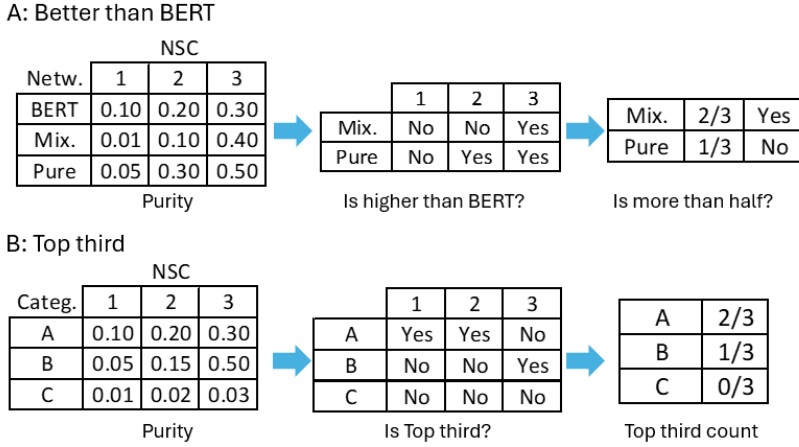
A: Better than BERT

NSC

| Netw. | 1 | 2 | 3 |
|---|---|---|---|
| BERT | 0.10 | 0.20 | 0.30 |
| Mix. | 0.01 | 0.10 | 0.40 |
| Pure | 0.05 | 0.30 | 0.50 |

Purity

| | 1 | 2 | 3 |
|---|---|---|---|
| Mix. | No | No | Yes |
| Pure | No | Yes | Yes |

Is higher than BERT?

| | | |
|---|---|---|
| Mix. | 2/3 | Yes |
| Pure | 1/3 | No |

Is more than half?

B: Top third

NSC

| Categ. | 1 | 2 | 3 |
|---|---|---|---|
| A | 0.10 | 0.20 | 0.30 |
| B | 0.05 | 0.15 | 0.50 |
| C | 0.01 | 0.02 | 0.03 |

Purity

| | 1 | 2 | 3 |
|---|---|---|---|
| A | Yes | Yes | No |
| B | No | No | Yes |
| C | No | No | No |

Is Top third?

| | |
|---|---|
| A | 2/3 |
| B | 1/3 |
| C | 0/3 |

Top third count